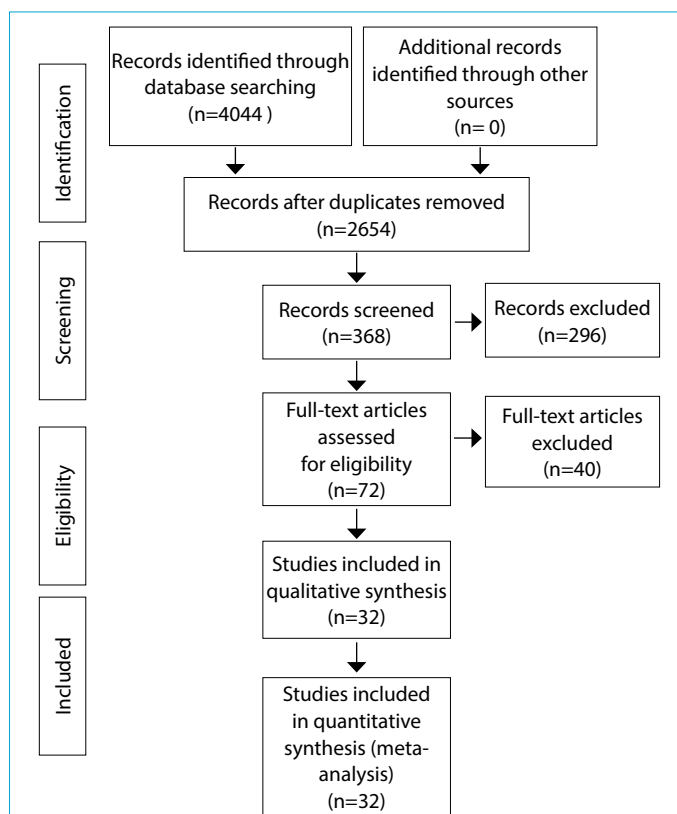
Identification

Records identified through database searching (n=4044 )

Additional records identified through other sources (n= 0)

Records after duplicates removed (n=2654)

Screening

Records screened (n=368)

Records excluded (n=296)

Eligibility

Full-text articles assessed for eligibility (n=72)

Full-text articles excluded (n=40)

Studies included in qualitative synthesis (n=32)

Included

Studies included in quantitative synthesis (meta-analysis) (n=32)